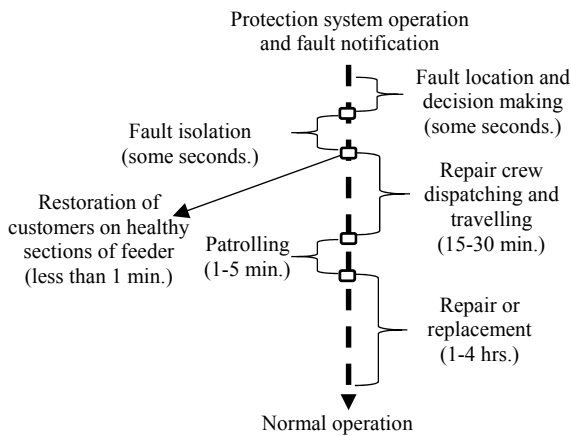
Protection system operation and fault notification

Fault location and decision making (some seconds.)

Fault isolation (some seconds.)

Restoration of customers on healthy sections of feeder (less than 1 min.)

Repair crew dispatching and travelling (15-30 min.)

Patrolling (1-5 min.)

Repair or replacement (1-4 hrs.)

Normal operation